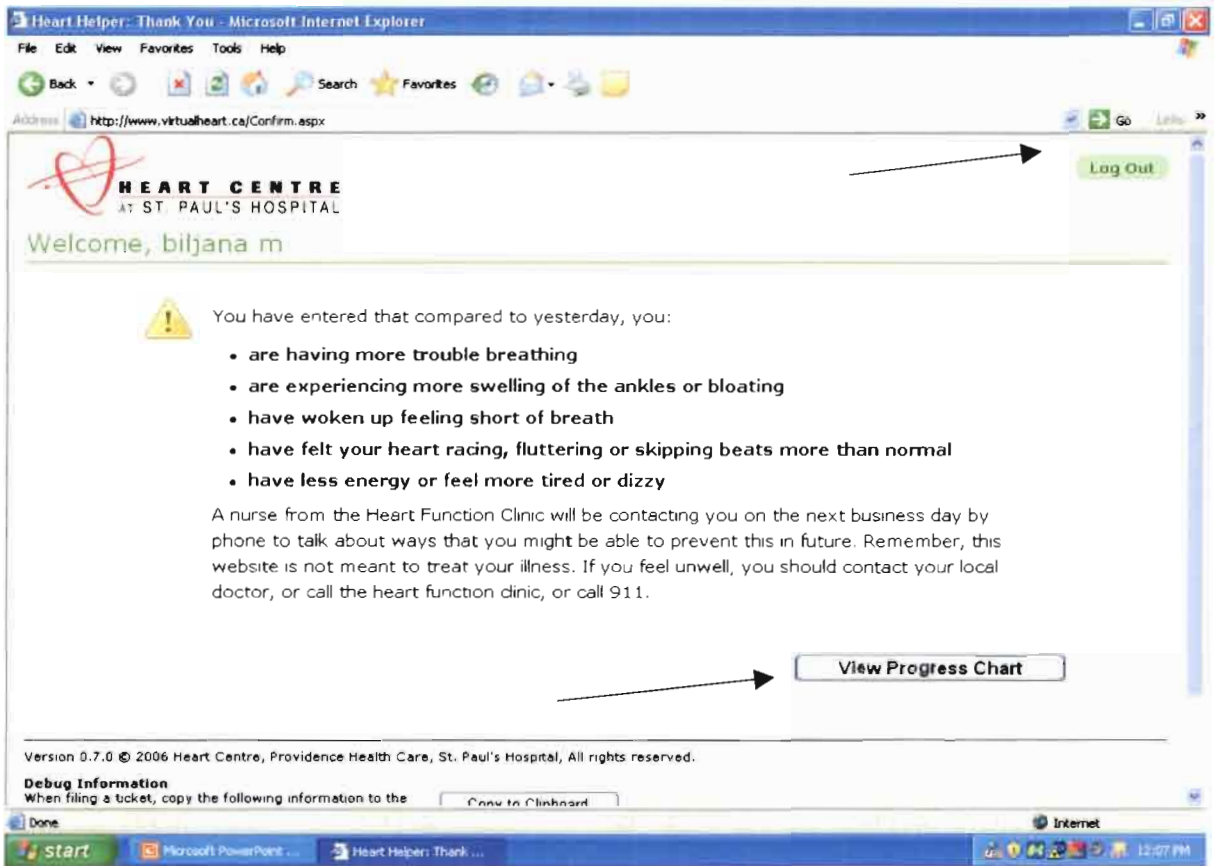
Heart Helper: Thank You - Microsoft Internet Explorer

File Edit View Favorites Tools Help

Back Search Favorites

Address http://www.virtualheart.ca/Confirm.aspx Go Links

HEART CENTRE AT ST. PAUL'S HOSPITAL

Log Out

Welcome, biljana m

You have entered that compared to yesterday, you:

- are having more trouble breathing
- are experiencing more swelling of the ankles or bloating
- have woken up feeling short of breath
- have felt your heart racing, fluttering or skipping beats more than normal
- have less energy or feel more tired or dizzy

A nurse from the Heart Function Clinic will be contacting you on the next business day by phone to talk about ways that you might be able to prevent this in future. Remember, this website is not meant to treat your illness. If you feel unwell, you should contact your local doctor, or call the heart function clinic, or call 911.

View Progress Chart

Version 0.7.0 © 2006 Heart Centre, Providence Health Care, St. Paul's Hospital, All rights reserved.

Debug Information
When filing a ticket, copy the following information to the Copy to Clipboard

Done Internet

start Microsoft PowerPoint ... Heart Helper: Thank ... 12:07 PM